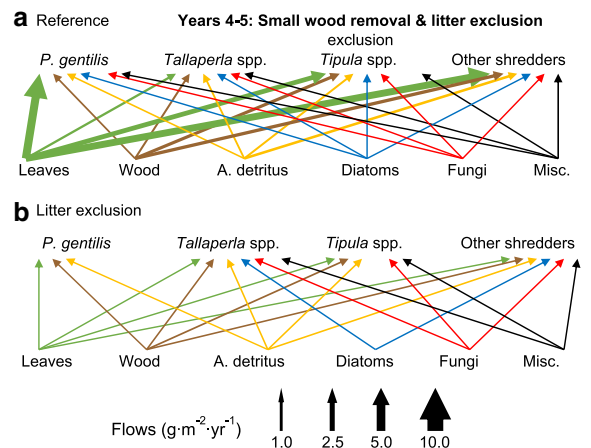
a Reference

Years 4-5: Small wood removal & litter exclusion

exclusion

P. gentilis Tallaperla spp. Tipula spp. Other shredders

Leaves Wood A. detritus Diatoms Fungi Misc.

b Litter exclusion

P. gentilis Tallaperla spp. Tipula spp. Other shredders

Leaves Wood A. detritus Diatoms Fungi Misc.

Flows ($g \cdot m^{-2} \cdot yr^{-1}$)

1.0 2.5 5.0 10.0